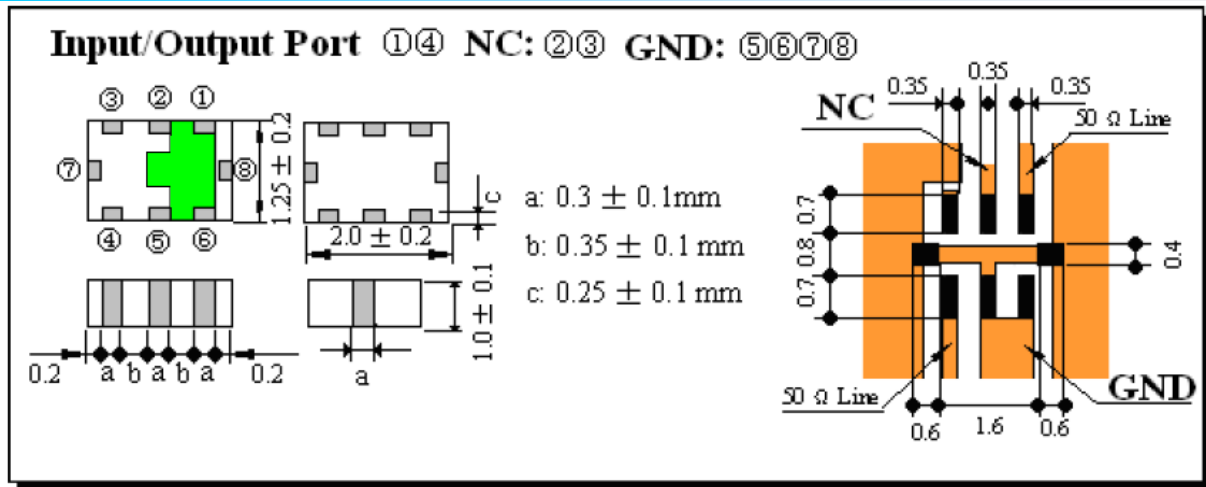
Input/Output Port ①④ NC: ②③ GND: ⑤⑥⑦⑧

③ ② ①

⑦ ⑧

④ ⑤ ⑥

$1.25 \pm 0.2$

$2.0 \pm 0.2$

c

a: $0.3 \pm 0.1$mm

b: $0.35 \pm 0.1$ mm

c: $0.25 \pm 0.1$ mm

$1.0 \pm 0.1$

0.2 a b a b a 0.2

a

0.35 0.35 0.35

NC

50 Ω Line

0.7

0.8

0.7

0.4

50 Ω Line

GND

0.6 1.6 0.6